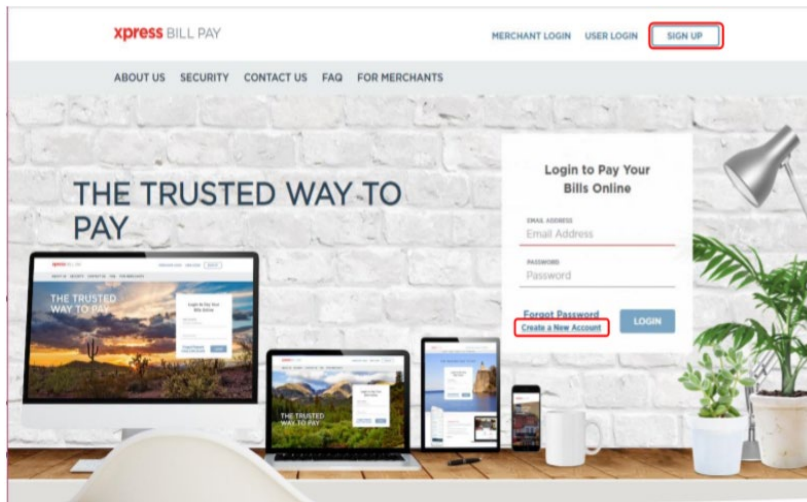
xpress BILL PAY

MERCHANT LOGIN USER LOGIN SIGN UP

ABOUT US SECURITY CONTACT US FAQ FOR MERCHANTS

THE TRUSTED WAY TO PAY

Login to Pay Your Bills Online

EMAIL ADDRESS
Email Address

PASSWORD
Password

Forgot Password
Create a New Account

LOGIN

THE TRUSTED WAY TO PAY

THE TRUSTED WAY TO PAY